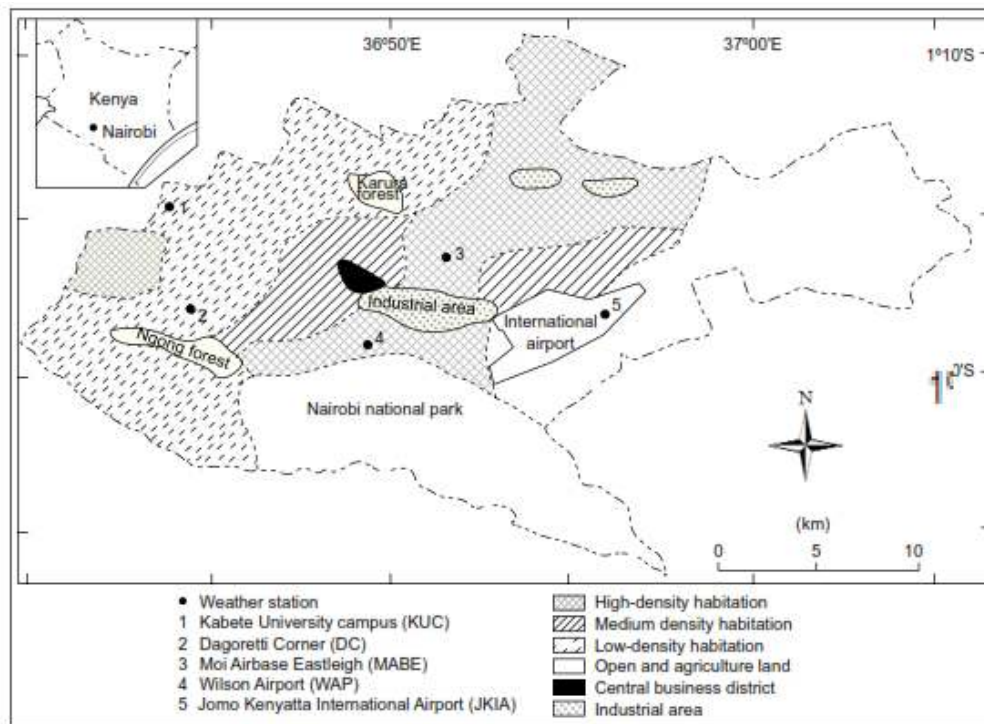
36°50'E

37°00'E

1°10'S

Kenya

Nairobi

1

Karura forest

3

2

Industrial area

5

International airport

Ngong forest

4

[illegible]'S

Nairobi national park

N

(km)

0 5 10

• Weather station
1 Kabete University campus (KUC)
2 Dagoretti Corner (DC)
3 Moi Airbase Eastleigh (MABE)
4 Wilson Airport (WAP)
5 Jomo Kenyatta International Airport (JKIA)

High-density habitation
Medium density habitation
Low-density habitation
Open and agriculture land
Central business district
Industrial area